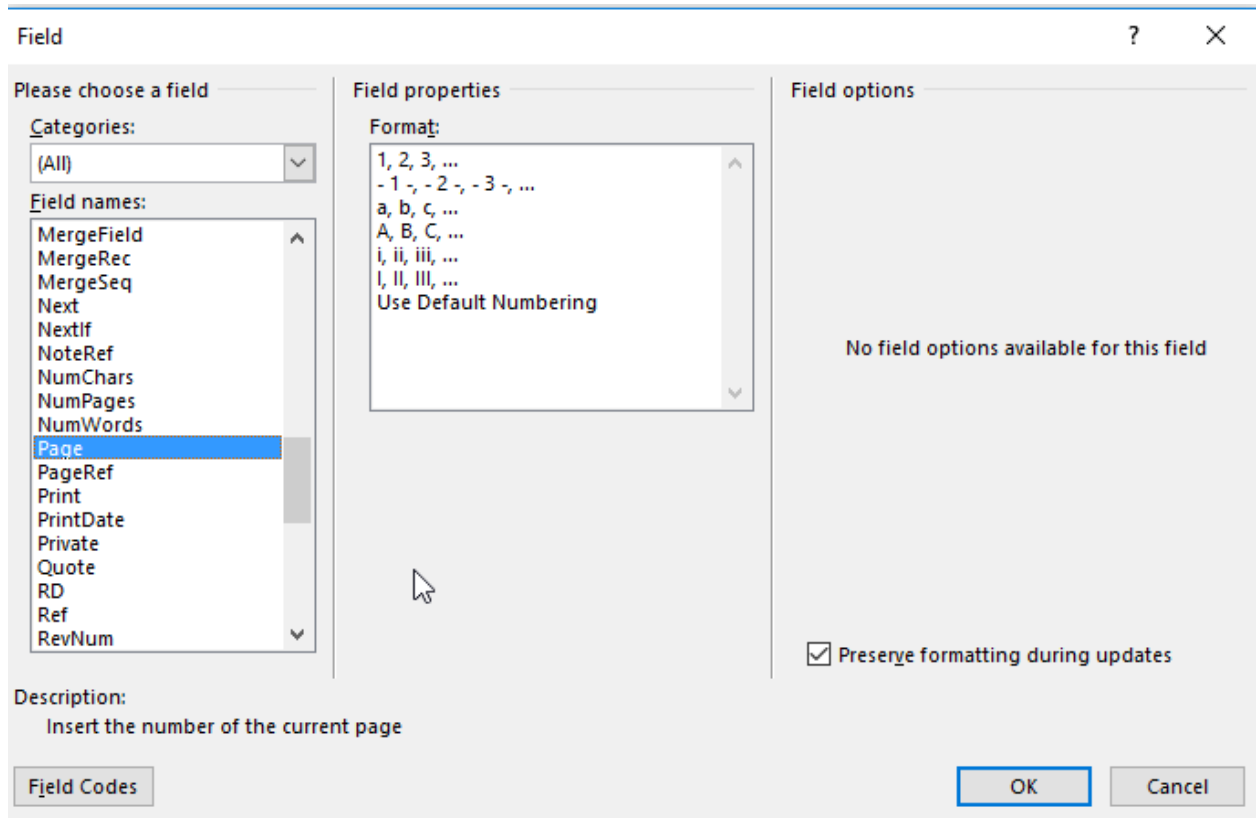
Field

?

X

Please choose a field

Categories:

(All)

Field names:

MergeField
MergeRec
MergeSeq
Next
NextIf
NoteRef
NumChars
NumPages
NumWords
Page
PageRef
Print
PrintDate
Private
Quote
RD
Ref
RevNum

Field properties

Format:

1, 2, 3, ...
- 1 -, - 2 -, - 3 -, ...
a, b, c, ...
A, B, C, ...
i, ii, iii, ...
I, II, III, ...
Use Default Numbering

Field options

No field options available for this field

Preserve formatting during updates

Description:

Insert the number of the current page

Field Codes

OK

Cancel